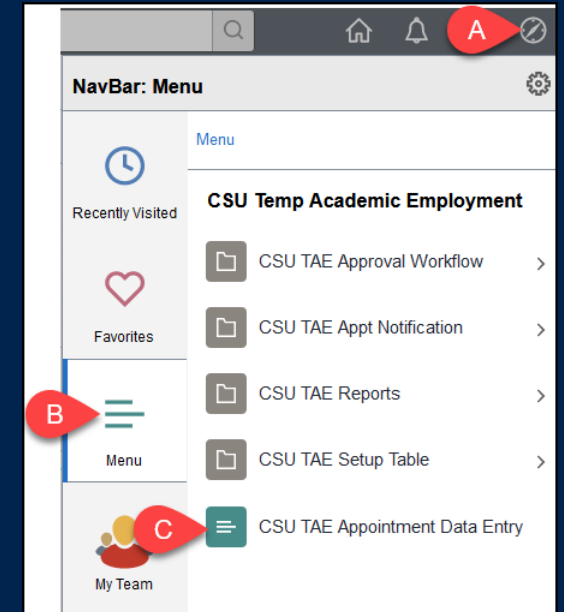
A

NavBar: Menu

Recently Visited

Favorites

B

Menu

C

My Team

Menu

CSU Temp Academic Employment

CSU TAE Approval Workflow

CSU TAE Appt Notification

CSU TAE Reports

CSU TAE Setup Table

CSU TAE Appointment Data Entry